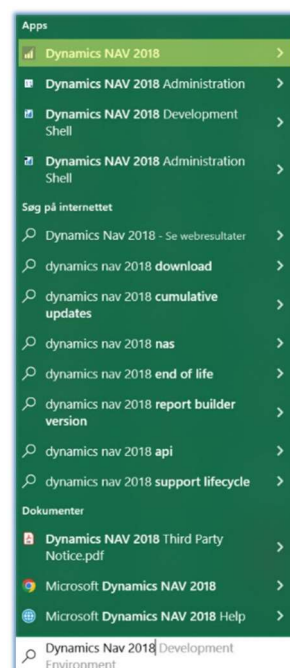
Apps

Dynamics NAV 2018 >

Dynamics NAV 2018 Administration >

Dynamics NAV 2018 Development Shell >

Dynamics NAV 2018 Administration Shell >

Søg på internettet

Dynamics Nav 2018 - Se webresultater >

dynamics nav 2018 download >

dynamics nav 2018 cumulative updates >

dynamics nav 2018 nas >

dynamics nav 2018 end of life >

dynamics nav 2018 report builder version >

dynamics nav 2018 api >

dynamics nav 2018 support lifecycle >

Dokumenter

Dynamics NAV 2018 Third Party Notice.pdf >

Microsoft Dynamics NAV 2018 >

Microsoft Dynamics NAV 2018 Help >

Dynamics Nav 2018 Development Environment